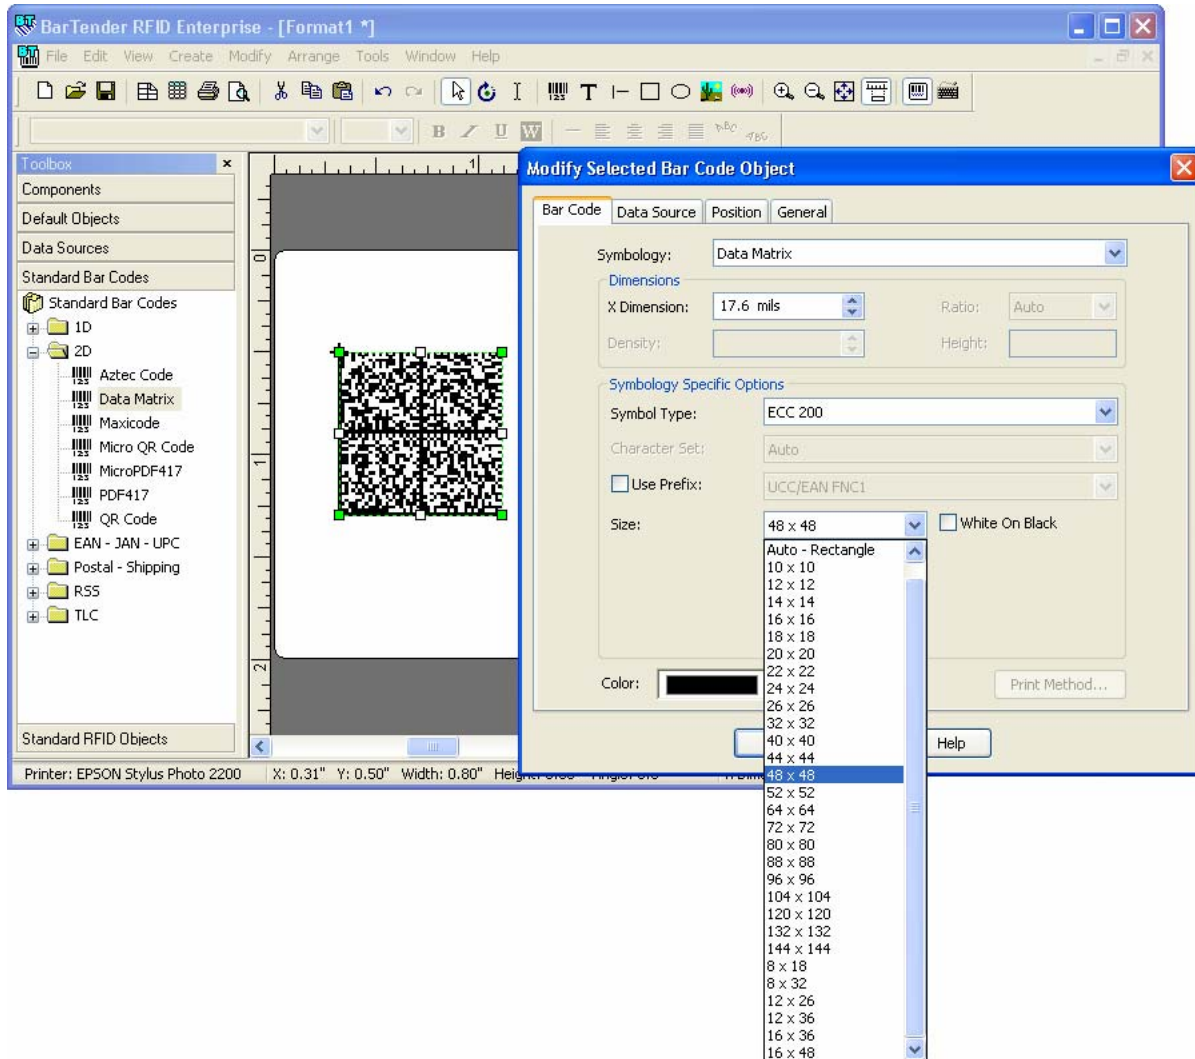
BarTender RFID Enterprise - [Format1 *]

File Edit View Create Modify Arrange Tools Window Help

Toolbox

Components

Default Objects

Data Sources

Standard Bar Codes

Standard Bar Codes

1D

2D

Aztec Code

Data Matrix

Maxicode

Micro QR Code

MicroPDF417

PDF417

QR Code

EAN - JAN - UPC

Postal - Shipping

RSS

TLC

Standard RFID Objects

Printer: EPSON Stylus Photo 2200 X: 0.31" Y: 0.50" Width: 0.80" Heig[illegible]

Modify Selected Bar Code Object

Bar Code | Data Source | Position | General

Symbology: Data Matrix

Dimensions

X Dimension: 17.6 mils

Ratio: Auto

Density:

Height:

Symbology Specific Options

Symbol Type: ECC 200

Character Set: Auto

Use Prefix: UCC/EAN FNC1

Size: 48 x 48

White On Black

Color:

Print Method...

Help

Auto - Rectangle
10 x 10
12 x 12
14 x 14
16 x 16
18 x 18
20 x 20
22 x 22
24 x 24
26 x 26
32 x 32
40 x 40
44 x 44
48 x 48
52 x 52
64 x 64
72 x 72
80 x 80
88 x 88
96 x 96
104 x 104
120 x 120
132 x 132
144 x 144
8 x 18
8 x 32
12 x 26
12 x 36
16 x 36
16 x 48